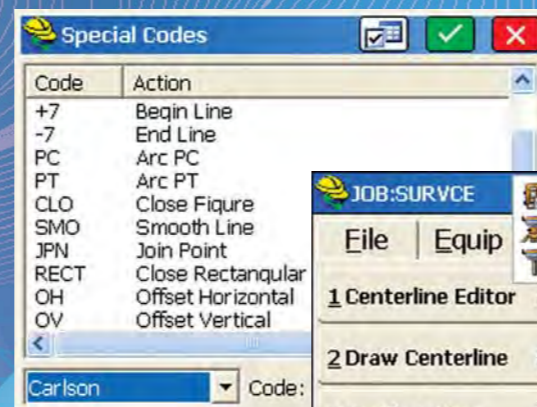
Special Codes

| Code | Action |
|---|---|
| +7 | Begin Line |
| -7 | End Line |
| PC | Arc PC |
| PT | Arc PT |
| CLO | Close Figure |
| SMO | Smooth Line |
| JPN | Join Point |
| RECT | Close Rectangular |
| OH | Offset Horizontal |
| OV | Offset Vertical |

Carlson
Code:

JOB:SURVCE
File
Equip
1 Centerline Editor
2 Draw Centerline